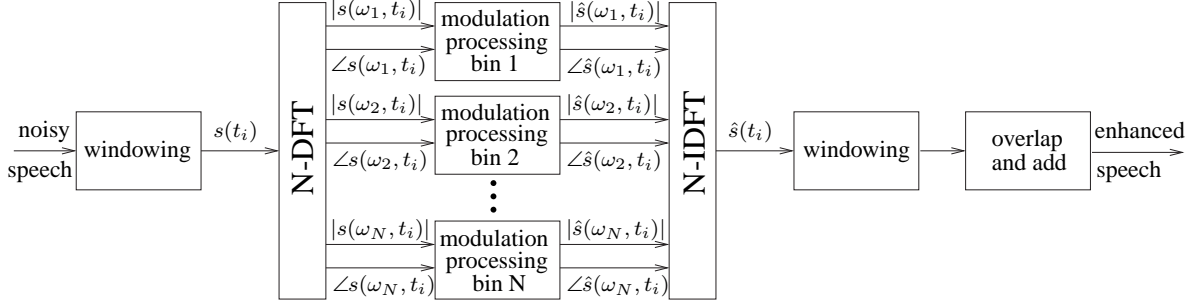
noisy speech

windowing

$s(t_i)$

N-DFT

$|s(\omega_1, t_i)|$

$\angle s(\omega_1, t_i)$

modulation processing bin 1

$|\hat{s}(\omega_1, t_i)|$

$\angle \hat{s}(\omega_1, t_i)$

$|s(\omega_2, t_i)|$

$\angle s(\omega_2, t_i)$

modulation processing bin 2

$|\hat{s}(\omega_2, t_i)|$

$\angle \hat{s}(\omega_2, t_i)$

$|s(\omega_N, t_i)|$

$\angle s(\omega_N, t_i)$

modulation processing bin N

$|\hat{s}(\omega_N, t_i)|$

$\angle \hat{s}(\omega_N, t_i)$

N-IDFT

$\hat{s}(t_i)$

windowing

overlap and add

enhanced speech